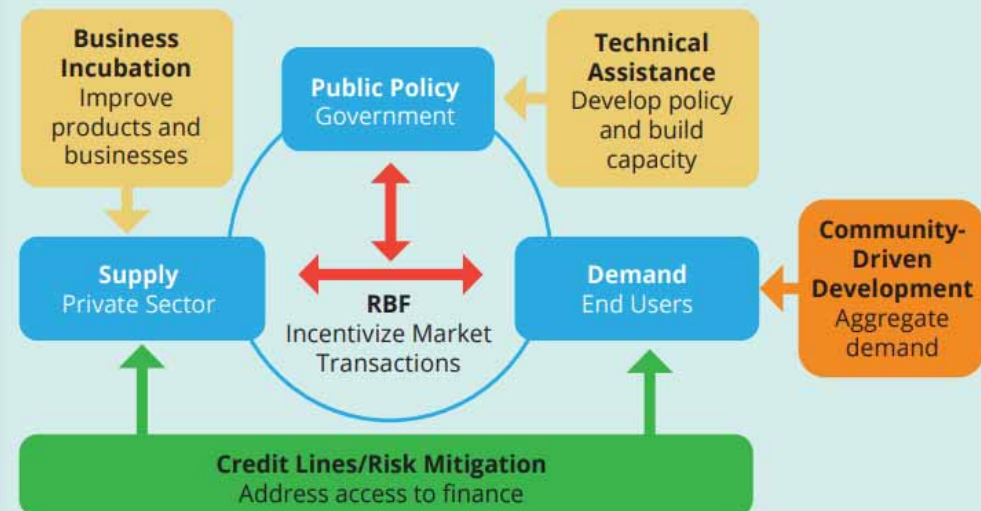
**Business Incubation**
Improve products and businesses

**Public Policy**
Government

**Technical Assistance**
Develop policy and build capacity

**Supply**
Private Sector

**RBF**
Incentivize Market Transactions

**Demand**
End Users

**Community-Driven Development**
Aggregate demand

**Credit Lines/Risk Mitigation**
Address access to finance